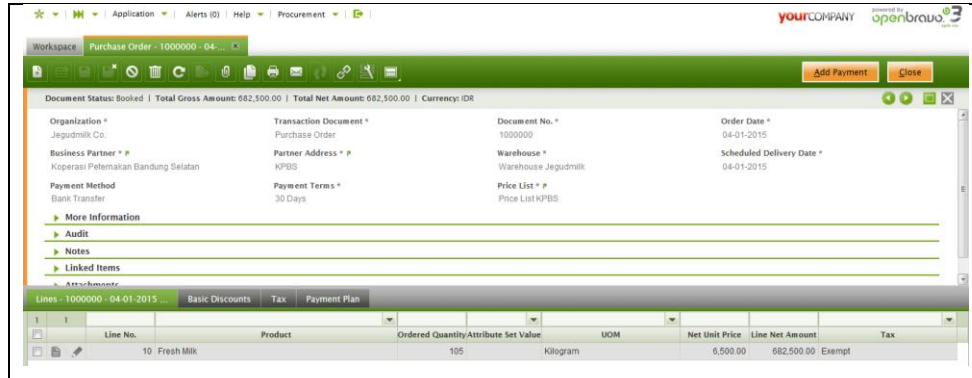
Application | Alerts (0) | Help | Procurement |

yourCOMPANY powered by openbravo 3

Workspace | Purchase Order - 1000000 - 04-...

Add Payment | Close

Document Status: Booked | Total Gross Amount: 682,500.00 | Total Net Amount: 682,500.00 | Currency: IDR

Organization *
Jegudmilk Co.

Transaction Document *
Purchase Order

Document No. *
1000000

Order Date *
04-01-2015

Business Partner *
Koperasi Peternakan Bandung Selatan

Partner Address *
KPBS

Warehouse *
Warehouse Jegudmilk

Scheduled Delivery Date *
04-01-2015

Payment Method
Bank Transfer

Payment Terms *
30 Days

Price List *
Price List KPBS

More Information

Audit

Notes

Linked Items

Attachments

Lines - 1000000 - 04-01-2015 ... | Basic Discounts | Tax | Payment Plan

1 | 1

| | Line No. | Product | Ordered Quantity | Attribute Set Value | UOM | Net Unit Price | Line Net Amount | Tax |
|---|---|---|---|---|---|---|---|---|
| | 10 | Fresh Milk | 105 | | Kilogram | 6,500.00 | 682,500.00 | Exempt |